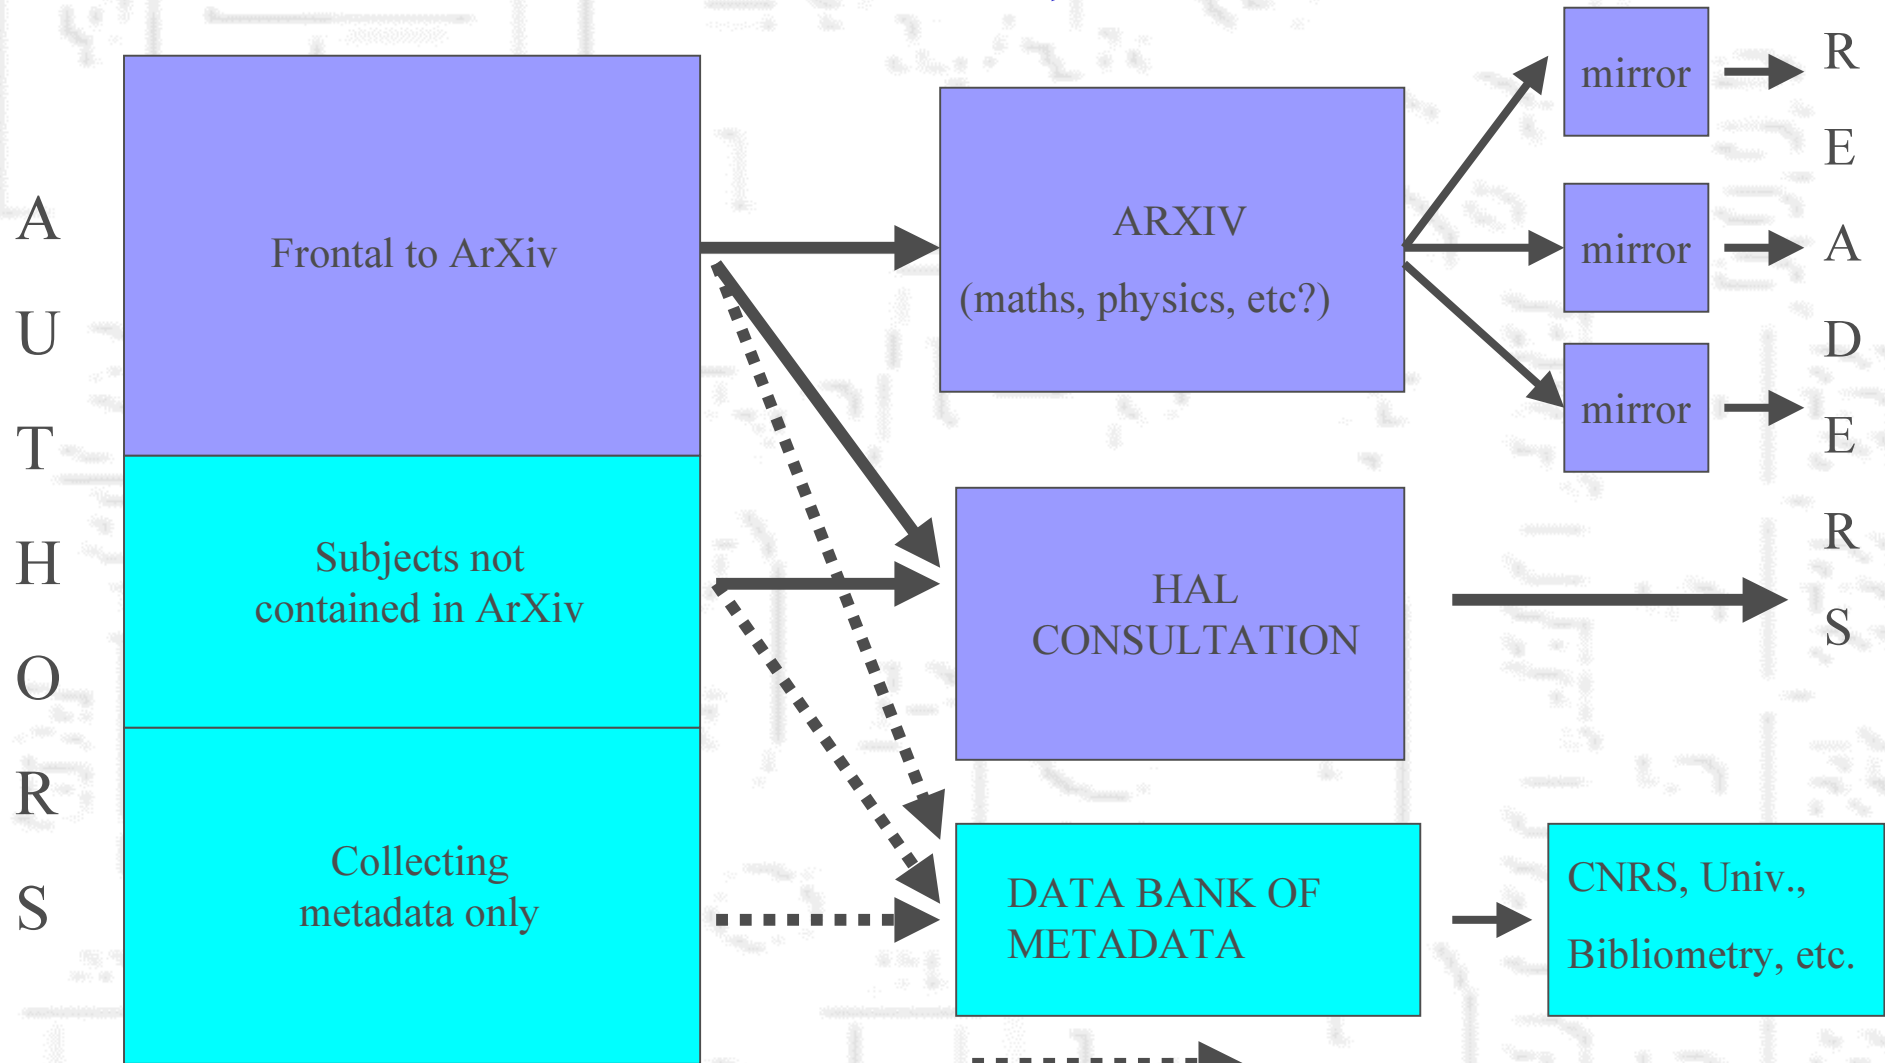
AUTHORS

Frontal to ArXiv

Subjects not contained in ArXiv

Collecting metadata only

ARXIV

(maths, physics, etc?)

HAL CONSULTATION

DATA BANK OF METADATA

mirror

mirror

mirror

CNRS, Univ.,

Bibliometry, etc.

READERS